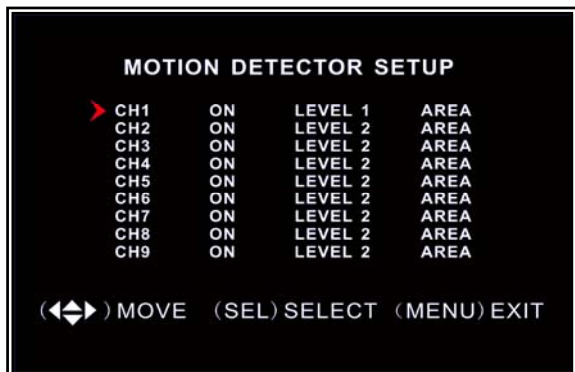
MOTION DETECTOR SETUP

| | | | |
|---|---|---|---|
| CH1 | ON | LEVEL 1 | AREA |
| CH2 | ON | LEVEL 2 | AREA |
| CH3 | ON | LEVEL 2 | AREA |
| CH4 | ON | LEVEL 2 | AREA |
| CH5 | ON | LEVEL 2 | AREA |
| CH6 | ON | LEVEL 2 | AREA |
| CH7 | ON | LEVEL 2 | AREA |
| CH8 | ON | LEVEL 2 | AREA |
| CH9 | ON | LEVEL 2 | AREA |

( ) MOVE (SEL) SELECT (MENU) EXIT